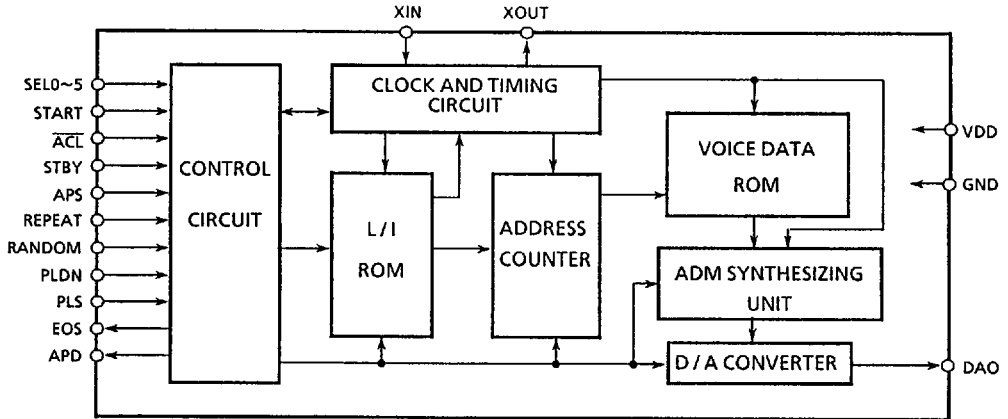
XIN

XOUT

SEL0~5

START

$\overline{ACL}$

STBY

APS

REPEAT

RANDOM

PLDN

PLS

EOS

APD

CONTROL CIRCUIT

CLOCK AND TIMING CIRCUIT

L / I ROM

ADDRESS COUNTER

VOICE DATA ROM

ADM SYNTHESIZING UNIT

D / A CONVERTER

VDD

GND

DAO